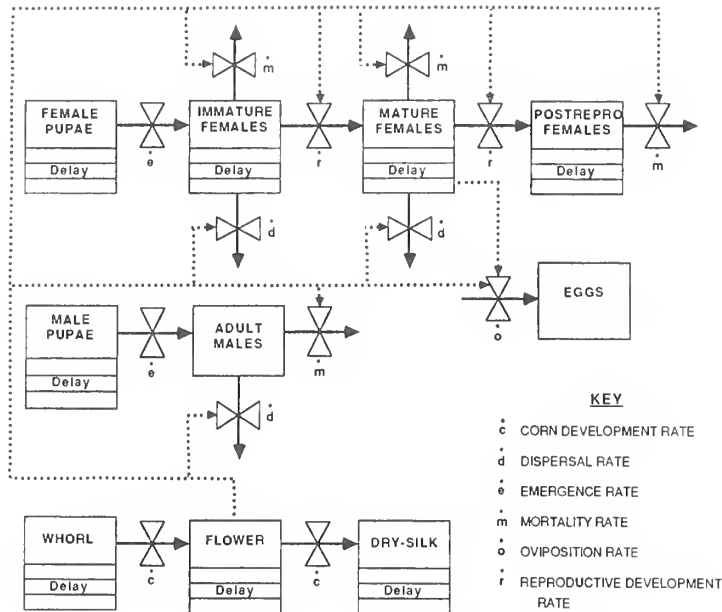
FEMALE PUPAE

Delay

$\dot{e}$

IMMATURE FEMALES

Delay

$\dot{m}$

$\dot{d}$

$\dot{r}$

MATURE FEMALES

Delay

$\dot{m}$

$\dot{d}$

$\dot{r}$

POSTREPRO FEMALES

Delay

$\dot{m}$

EGGS

$\dot{o}$

MALE PUPAE

Delay

$\dot{e}$

ADULT MALES

$\dot{m}$

$\dot{d}$

KEY

$\dot{c}$ CORN DEVELOPMENT RATE

$\dot{d}$ DISPERSAL RATE

$\dot{e}$ EMERGENCE RATE

$\dot{m}$ MORTALITY RATE

$\dot{o}$ OVIPOSITION RATE

$\dot{r}$ REPRODUCTIVE DEVELOPMENT RATE

WHORL

Delay

$\dot{c}$

FLOWER

Delay

$\dot{c}$

DRY-SILK

Delay